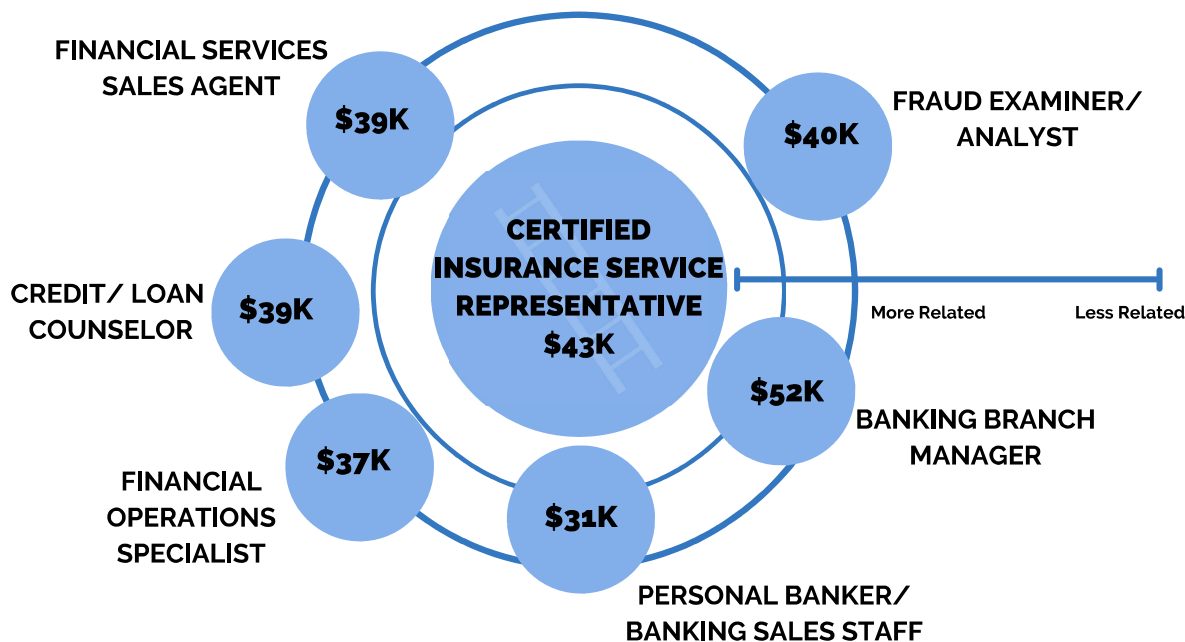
FINANCIAL SERVICES SALES AGENT
$39K

FRAUD EXAMINER/ ANALYST
$40K

CERTIFIED INSURANCE SERVICE REPRESENTATIVE
$43K

More Related
Less Related

CREDIT/ LOAN COUNSELOR
$39K

$52K
BANKING BRANCH MANAGER

FINANCIAL OPERATIONS SPECIALIST
$37K

$31K
PERSONAL BANKER/ BANKING SALES STAFF